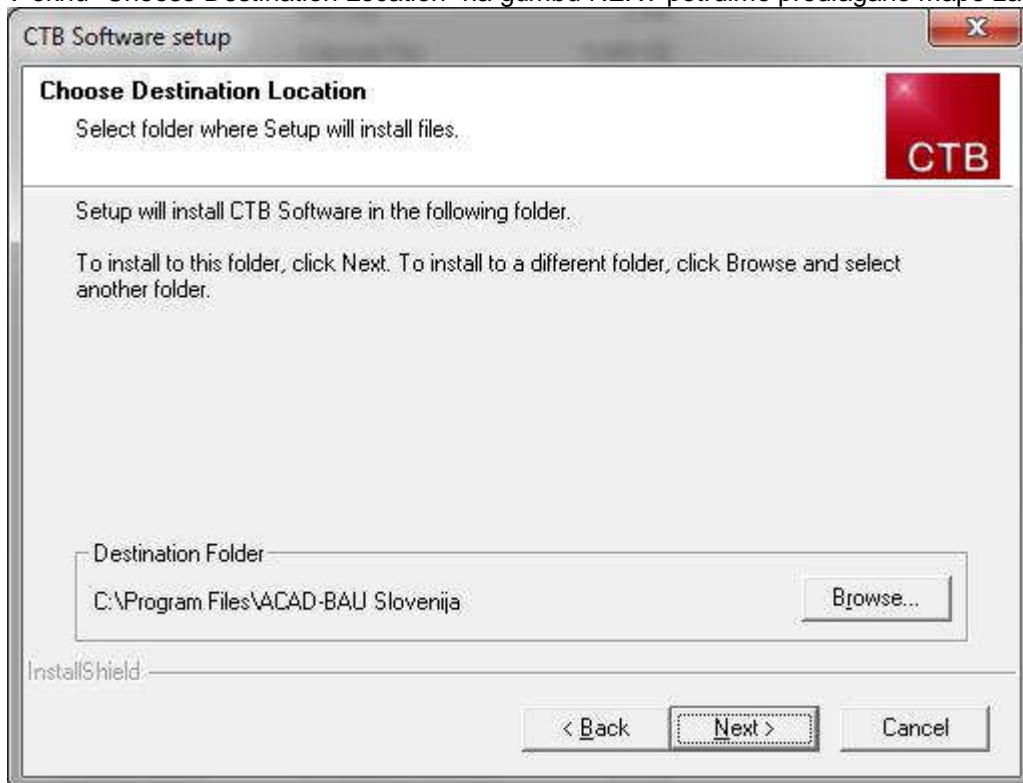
V oknu "Choose Destination Location" na gumbu NEXT potrdimo predlagano mapo za

CTB Software setup

Choose Destination Location

Select folder where Setup will install files.

CTB

Setup will install CTB Software in the following folder.

To install to this folder, click Next. To install to a different folder, click Browse and select another folder.

Destination Folder

C:\Program Files\ACAD-BAU Slovenija

Browse...

InstallShield

< Back

Next >

Cancel